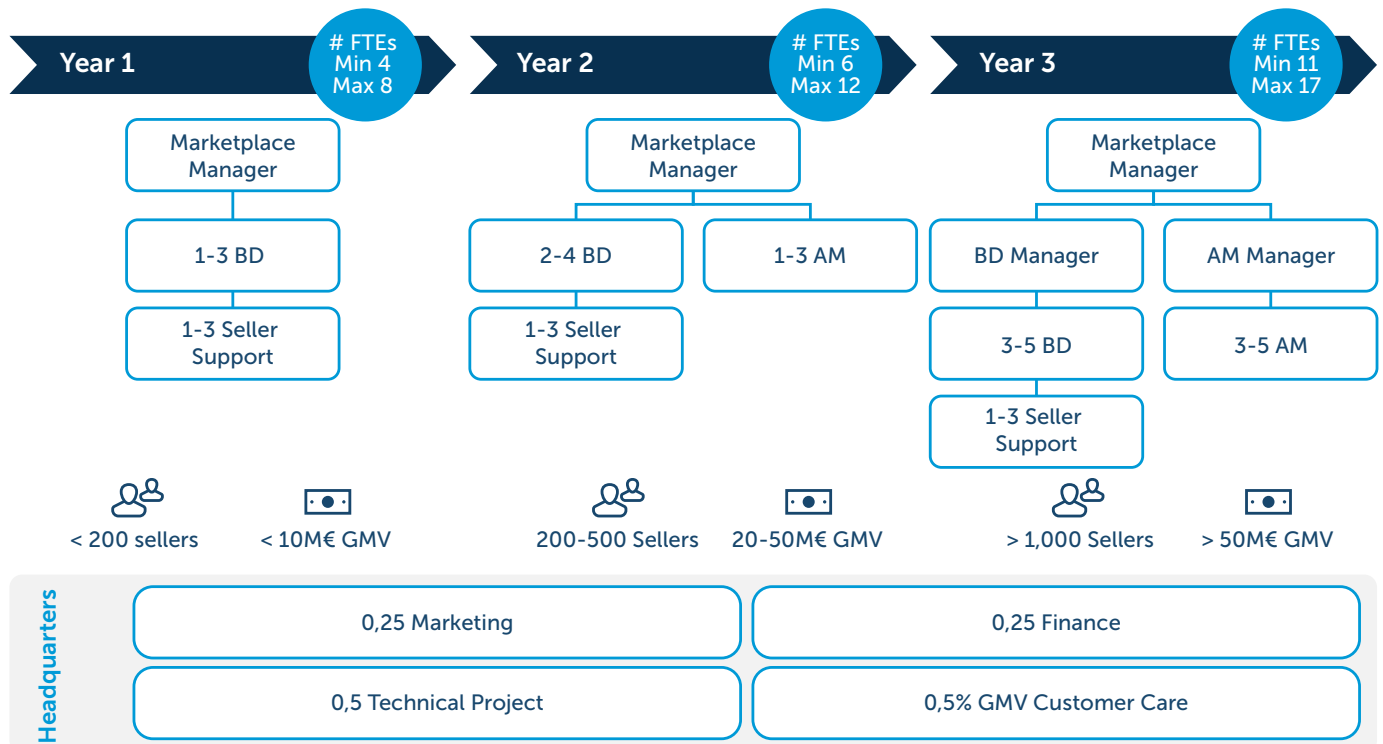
Year 1

# FTEs
Min 4
Max 8

Marketplace Manager

1-3 BD

1-3 Seller Support

< 200 sellers

< 10M€ GMV

Year 2

# FTEs
Min 6
Max 12

Marketplace Manager

2-4 BD

1-3 AM

1-3 Seller Support

200-500 Sellers

20-50M€ GMV

Year 3

# FTEs
Min 11
Max 17

Marketplace Manager

BD Manager

AM Manager

3-5 BD

3-5 AM

1-3 Seller Support

> 1,000 Sellers

> 50M€ GMV

Headquarters

0,25 Marketing

0,25 Finance

0,5 Technical Project

0,5% GMV Customer Care